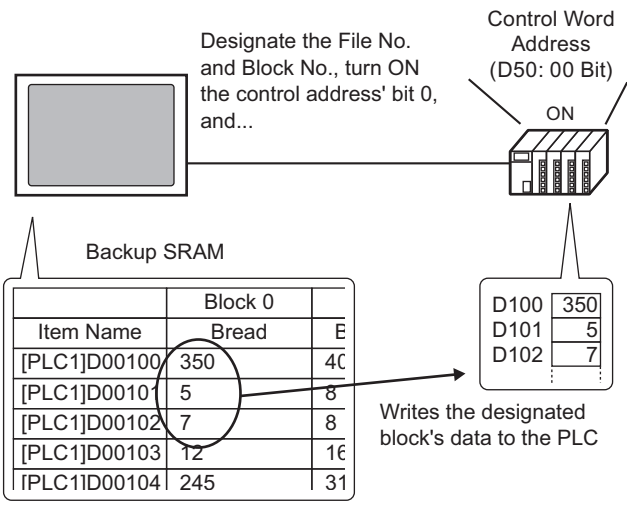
Designate the File No. and Block No., turn ON the control address' bit 0, and...

Control Word Address (D50: 00 Bit)

ON

Backup SRAM

| | Block 0 | |
|---|---|---|
| Item Name | Bread | B |
| [PLC1]D00100 | 350 | 40 |
| [PLC1]D00101 | 5 | 8 |
| [PLC1]D00102 | 7 | 8 |
| [PLC1]D00103 | 12 | 16 |
| [PLC1]D00104 | 245 | 31 |

| | |
|---|---|
| D100 | 350 |
| D101 | 5 |
| D102 | 7 |

Writes the designated block's data to the PLC